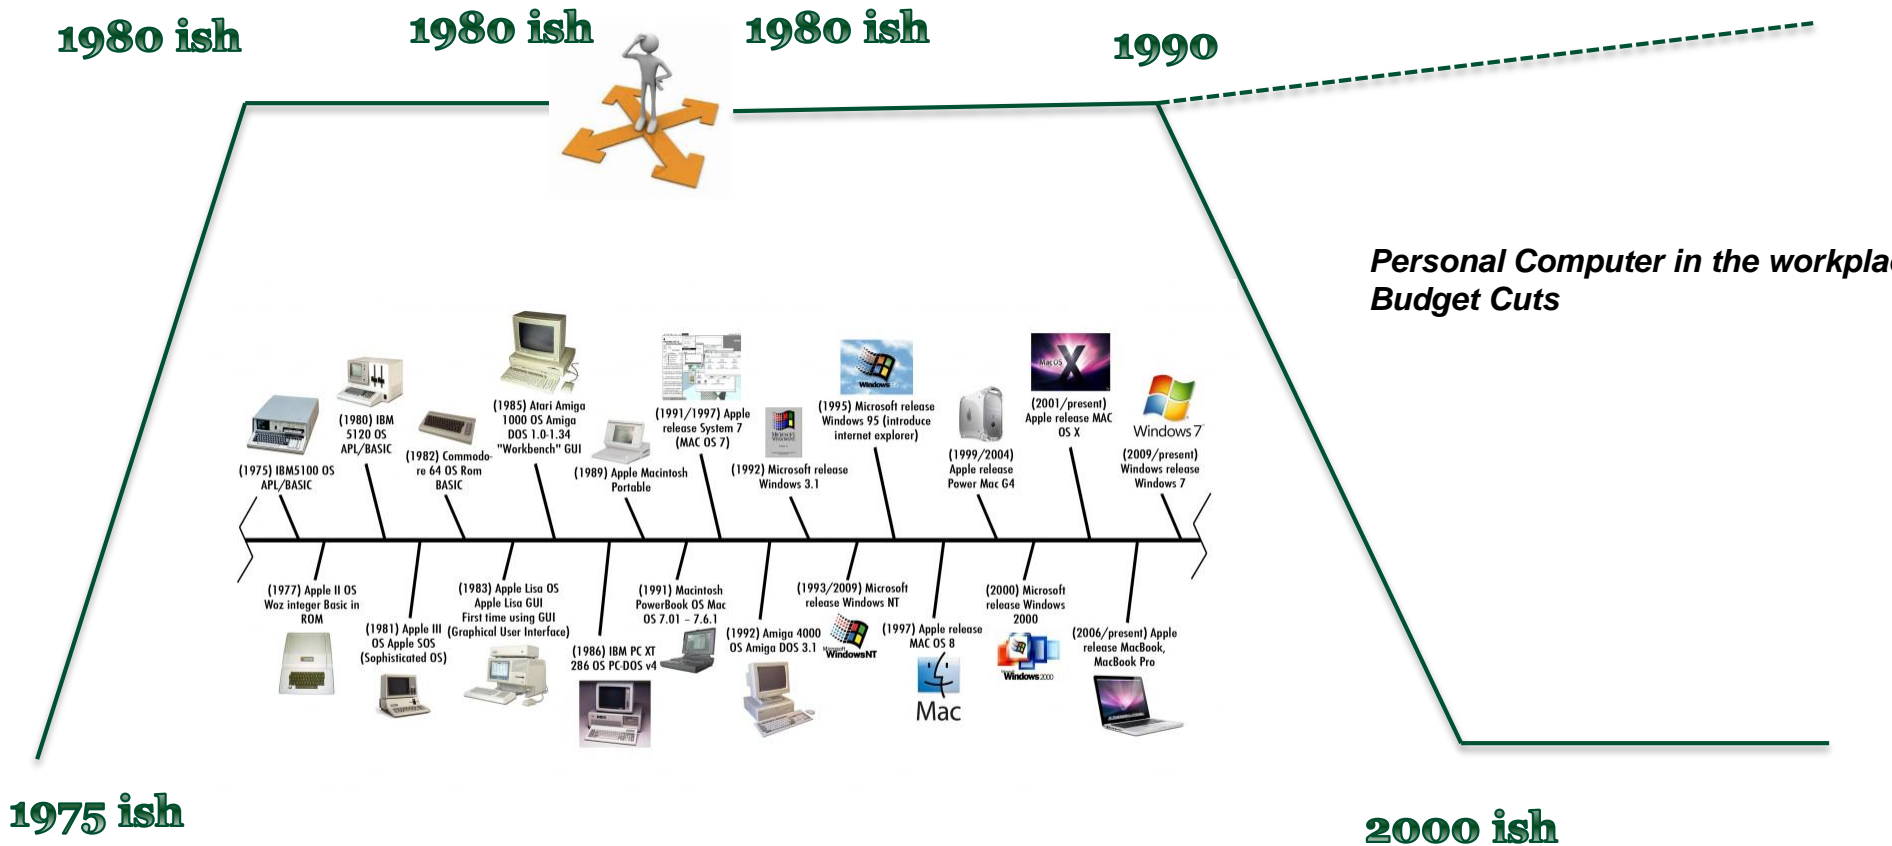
1980 ish

1980 ish

1980 ish

1990

Personal Computer in the workpla
Budget Cuts

(1975) IBM5100 OS APL/BASIC

(1980) IBM 5120 OS APL/BASIC

(1982) Commodore 64 OS Rom BASIC

(1985) Atari Amiga 1000 OS Amiga DOS 1.0-1.34 "Workbench" GUI

(1989) Apple Macintosh Portable

(1991/1997) Apple release System 7 (MAC OS 7)

(1992) Microsoft release Windows 3.1

(1995) Microsoft release Windows 95 (introduce internet explorer)

(1999/2004) Apple release Power Mac G4

(2001/present) Apple release MAC OS X

Windows 7

(2009/present) Windows release Windows 7

(1977) Apple II OS Woz integer Basic in ROM

(1981) Apple III OS Apple SOS (Sophisticated OS)

(1983) Apple Lisa OS Apple Lisa GUI First time using GUI (Graphical User Interface)

(1986) IBM PC XT 286 OS PC-DOS v4

(1991) Macintosh PowerBook OS Mac OS 7.01 – 7.6.1

(1992) Amiga 4000 OS Amiga DOS 3.1

(1993/2009) Microsoft release Windows NT

WindowsNT

(1997) Apple release MAC OS 8

Mac

(2000) Microsoft release Windows 2000

Windows2000

(2006/present) Apple release MacBook, MacBook Pro

1975 ish

2000 ish